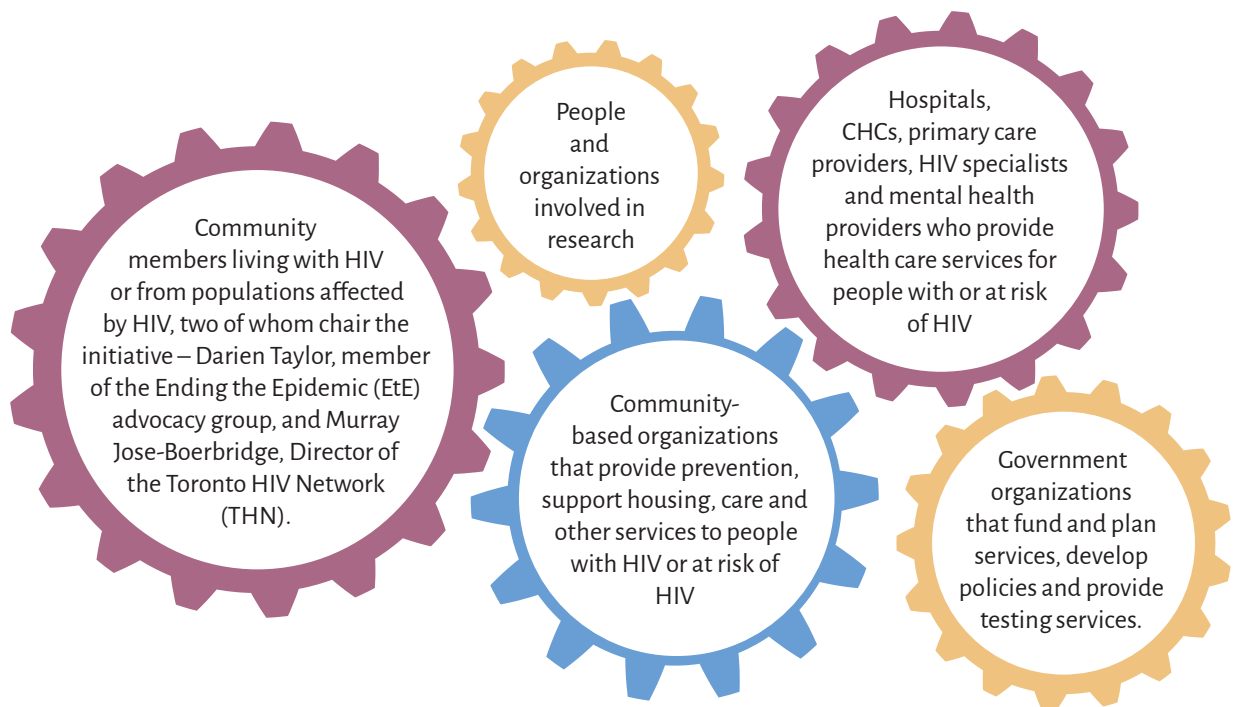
People and organizations involved in research

Hospitals, CHCs, primary care providers, HIV specialists and mental health providers who provide health care services for people with or at risk of HIV

Community members living with HIV or from populations affected by HIV, two of whom chair the initiative – Darien Taylor, member of the Ending the Epidemic (EtE) advocacy group, and Murray Jose-Boerbridge, Director of the Toronto HIV Network (THN).

Community-based organizations that provide prevention, support housing, care and other services to people with HIV or at risk of HIV

Government organizations that fund and plan services, develop policies and provide testing services.